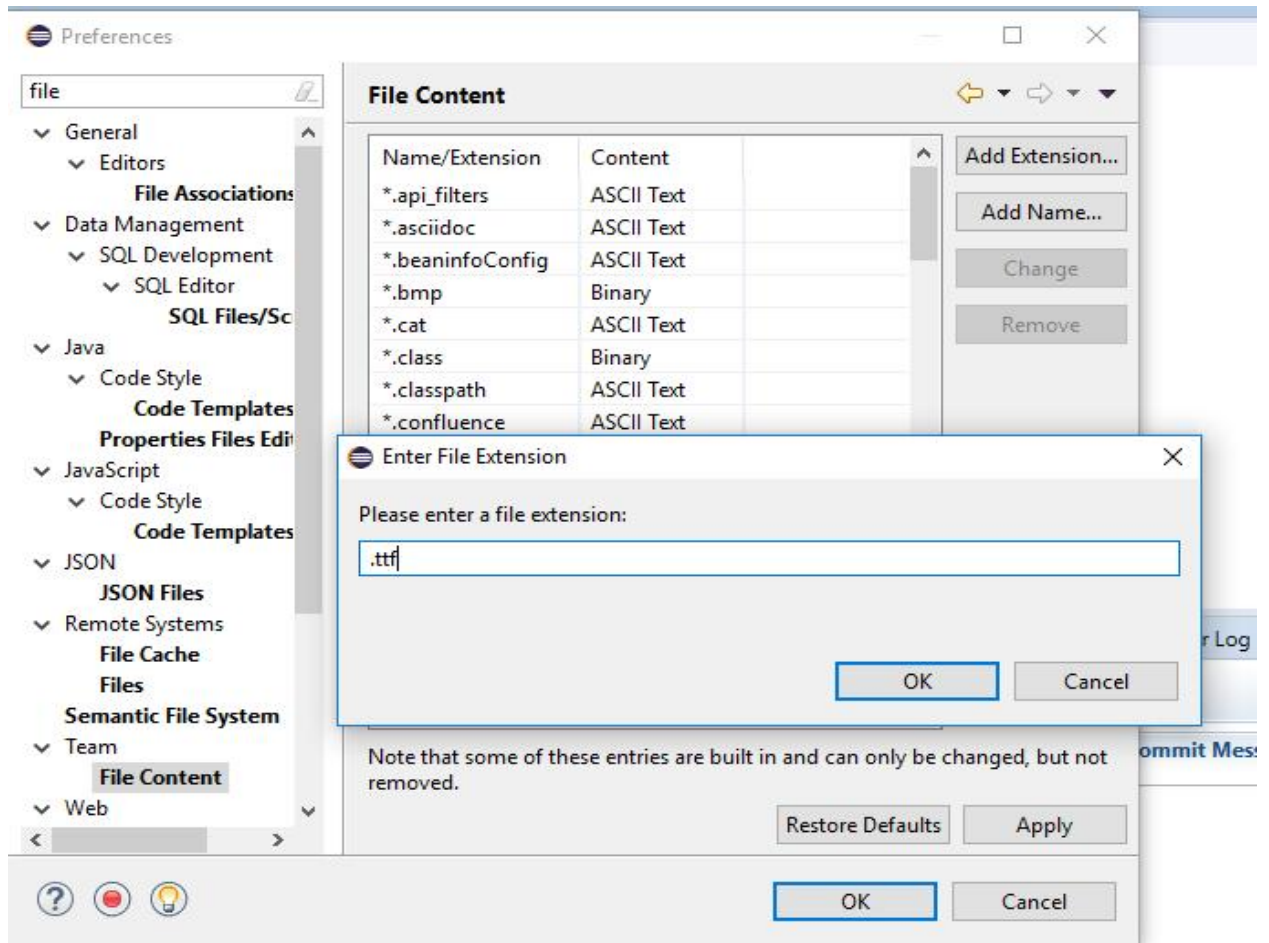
Preferences

file

General
Editors
File Associations
Data Management
SQL Development
SQL Editor
SQL Files/Sc
Java
Code Style
Code Templates
Properties Files Edit
JavaScript
Code Style
Code Templates
JSON
JSON Files
Remote Systems
File Cache
Files
Semantic File System
Team
File Content
Web

File Content

| Name/Extension | Content |
|---|---|
| *.api_filters | ASCII Text |
| *.asciidoc | ASCII Text |
| *.beaninfoConfig | ASCII Text |
| *.bmp | Binary |
| *.cat | ASCII Text |
| *.class | Binary |
| *.classpath | ASCII Text |
| *.confluence | ASCII Text |

Add Extension...
Add Name...
Change
Remove

Enter File Extension

Please enter a file extension:

.ttf

OK
Cancel

r Log

ommit Mes

Note that some of these entries are built in and can only be changed, but not removed.

Restore Defaults
Apply

OK
Cancel